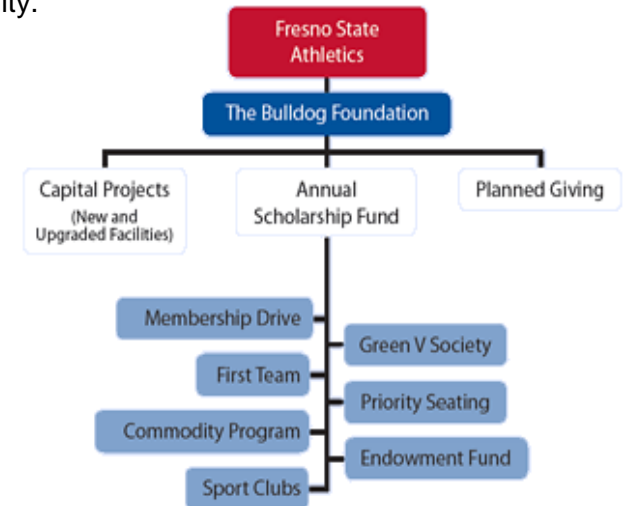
ity.

Fresno State Athletics

The Bulldog Foundation

Capital Projects (New and Upgraded Facilities)

Annual Scholarship Fund

Planned Giving

Membership Drive

Green V Society

First Team

Priority Seating

Commodity Program

Endowment Fund

Sport Clubs